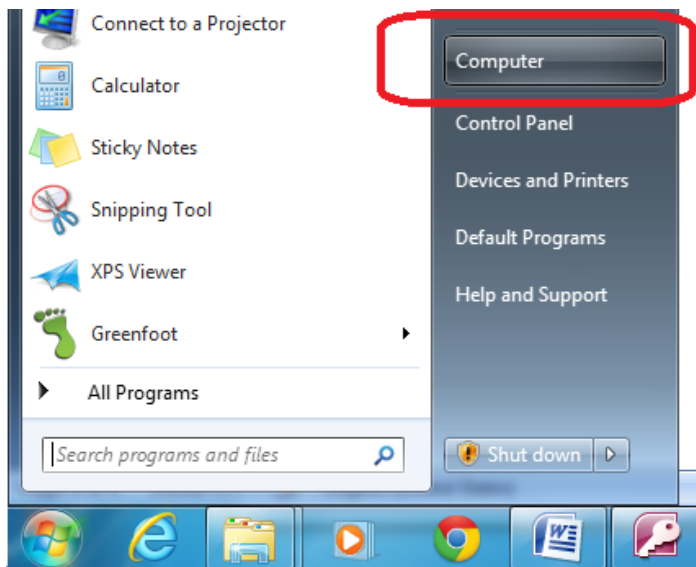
Connect to a Projector
Calculator
Sticky Notes
Snipping Tool
XPS Viewer
Greenfoot
All Programs
Search programs and files

Computer
Control Panel
Devices and Printers
Default Programs
Help and Support
Shut down